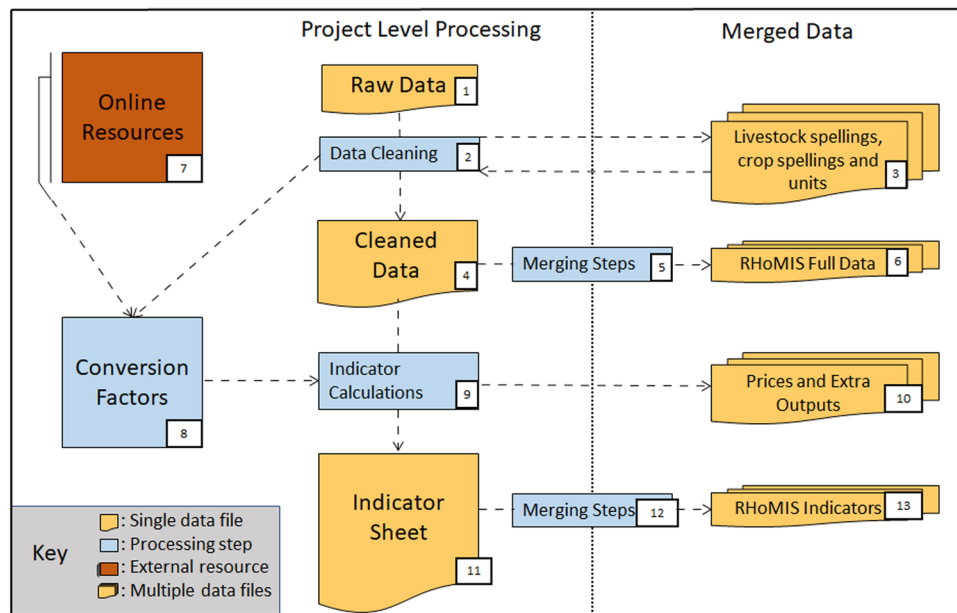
Project Level Processing

Merged Data

Online Resources 7

Raw Data 1

Data Cleaning 2

Livestock spellings, crop spellings and units 3

Cleaned Data 4

Merging Steps 5

RHoMIS Full Data 6

Conversion Factors 8

Indicator Calculations 9

Prices and Extra Outputs 10

Indicator Sheet 11

Merging Steps 12

RHoMIS Indicators 13

Key
: Single data file
: Processing step
: External resource
: Multiple data files